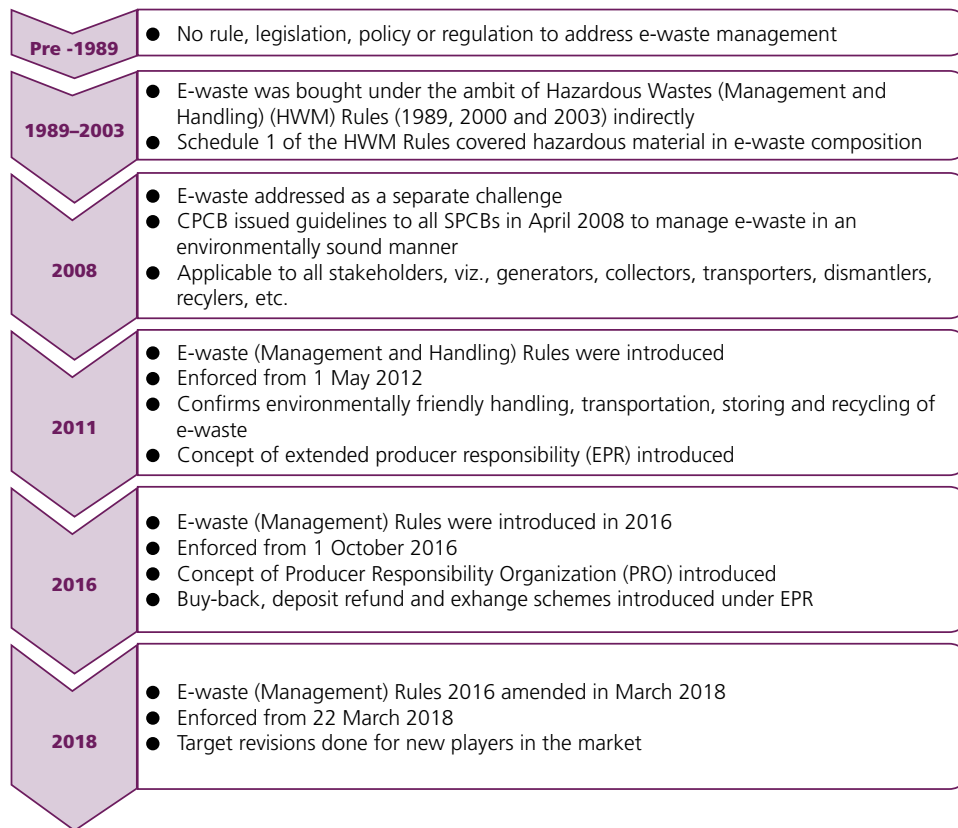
Pre -1989

- No rule, legislation, policy or regulation to address e-waste management

1989–2003

- E-waste was bought under the ambit of Hazardous Wastes (Management and Handling) (HWM) Rules (1989, 2000 and 2003) indirectly
- Schedule 1 of the HWM Rules covered hazardous material in e-waste composition

2008

- E-waste addressed as a separate challenge
- CPCB issued guidelines to all SPCBs in April 2008 to manage e-waste in an environmentally sound manner
- Applicable to all stakeholders, viz., generators, collectors, transporters, dismantlers, recylers, etc.

2011

- E-waste (Management and Handling) Rules were introduced
- Enforced from 1 May 2012
- Confirms environmentally friendly handling, transportation, storing and recycling of e-waste
- Concept of extended producer responsibility (EPR) introduced

2016

- E-waste (Management) Rules were introduced in 2016
- Enforced from 1 October 2016
- Concept of Producer Responsibility Organization (PRO) introduced
- Buy-back, deposit refund and exhange schemes introduced under EPR

2018

- E-waste (Management) Rules 2016 amended in March 2018
- Enforced from 22 March 2018
- Target revisions done for new players in the market